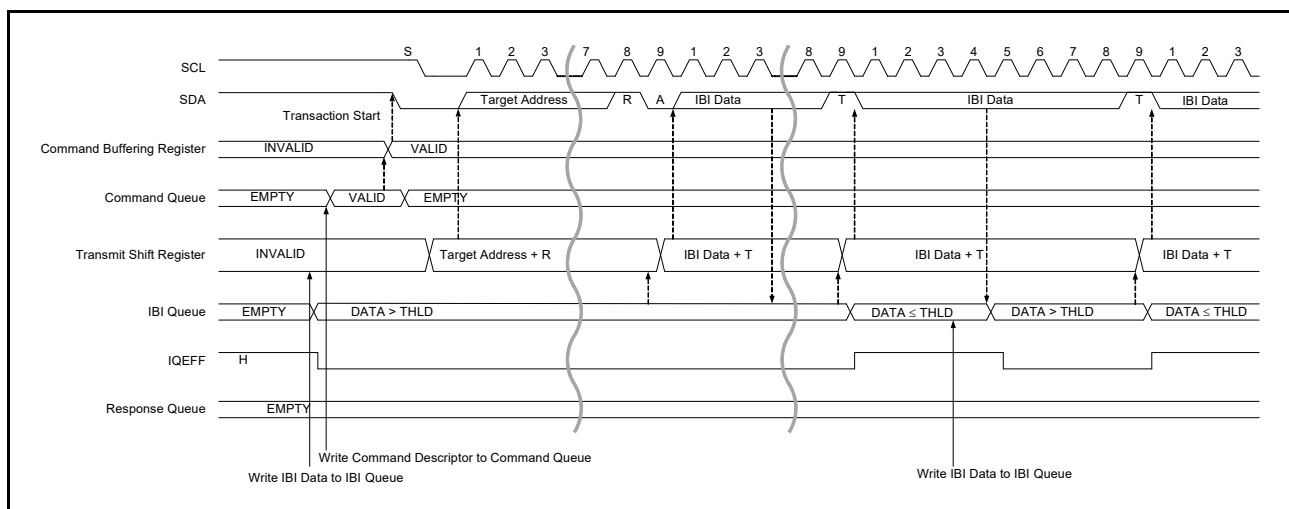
SCL
S 1 2 3 7 8 9 1 2 3 8 9 1 2 3 4 5 6 7 8 9 1 2 3

SDA
Transaction Start
Target Address R A IBI Data T IBI Data T IBI Data

Command Buffering Register
INVALID VALID

Command Queue
EMPTY VALID EMPTY

Transmit Shift Register
INVALID Target Address + R IBI Data + T IBI Data + T IBI Data + T

IBI Queue
EMPTY DATA > THLD DATA ≤ THLD DATA > THLD DATA ≤ THLD

IQEFF
H

Response Queue
EMPTY

Write Command Descriptor to Command Queue
Write IBI Data to IBI Queue
Write IBI Data to IBI Queue